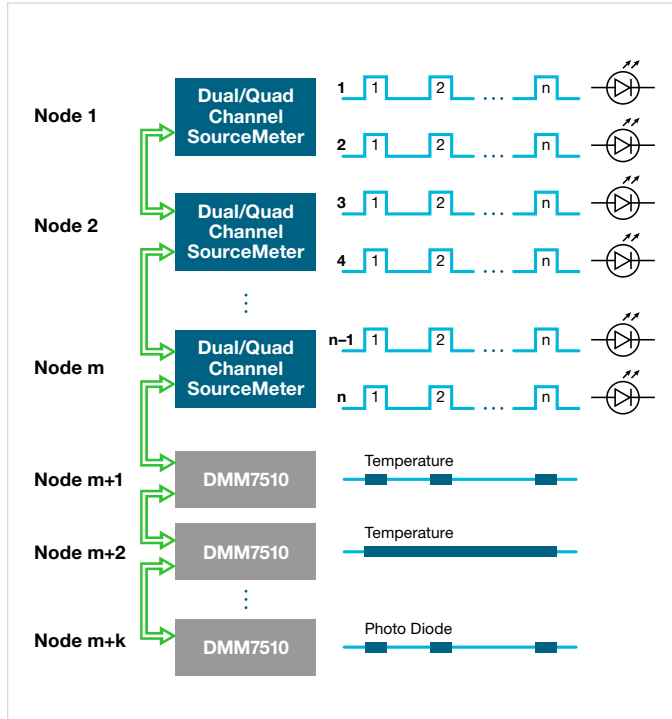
Node 1

Dual/Quad Channel SourceMeter

1 1 2 . . . n

2 1 2 . . . n

Node 2

Dual/Quad Channel SourceMeter

3 1 2 . . . n

4 1 2 . . . n

⋮

Node m

Dual/Quad Channel SourceMeter

n–1 1 2 . . . n

n 1 2 . . . n

Node m+1

DMM7510

Temperature

Node m+2

DMM7510

Temperature

⋮

Node m+k

DMM7510

Photo Diode